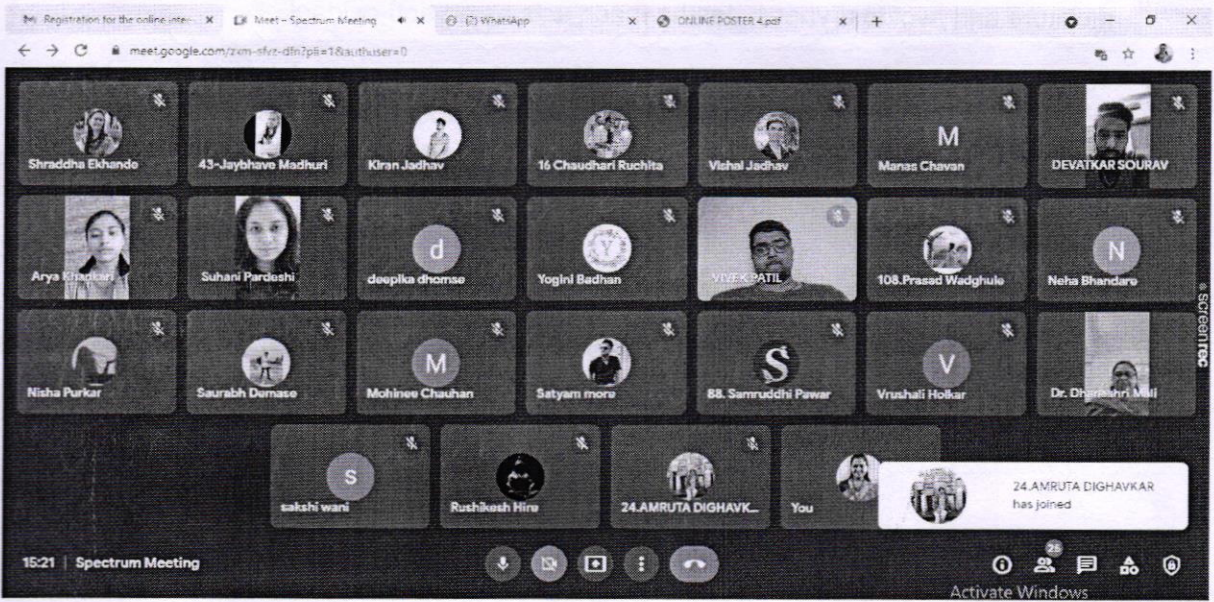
Registration for the online inte... × Meet – Spectrum Meeting × (2) WhatsApp × ONLINE POSTER 4.pdf × +

meet.google.com/zxm-sfvz-dfn?pli=1&authuser=0

Shraddha Ekhande
43-Jaybhave Madhuri
Kiran Jadhav
16 Chaudhari Ruchita
Vishal Jadhav
M
Manas Chavan
DEVATKAR SOURAV

Arya Khandari
Suhani Pardeshi
d
deepika dhomse
Yogini Badhan
VIVEK PATIL
108.Prasad Wadghule
N
Neha Bhandare

Nisha Purkar
Saurabh Dumase
M
Mohinee Chauhan
Satyam more
S
88. Samruddhi Pawar
V
Vrushali Holkar
Dr. Dharmshri Mali

S
sakshi wani
Rushikesh Hire
24.AMRUTA DIGHAVK...
You

24.AMRUTA DIGHAVKAR has joined

screenrec

15:21 | Spectrum Meeting

25

Activate Windows